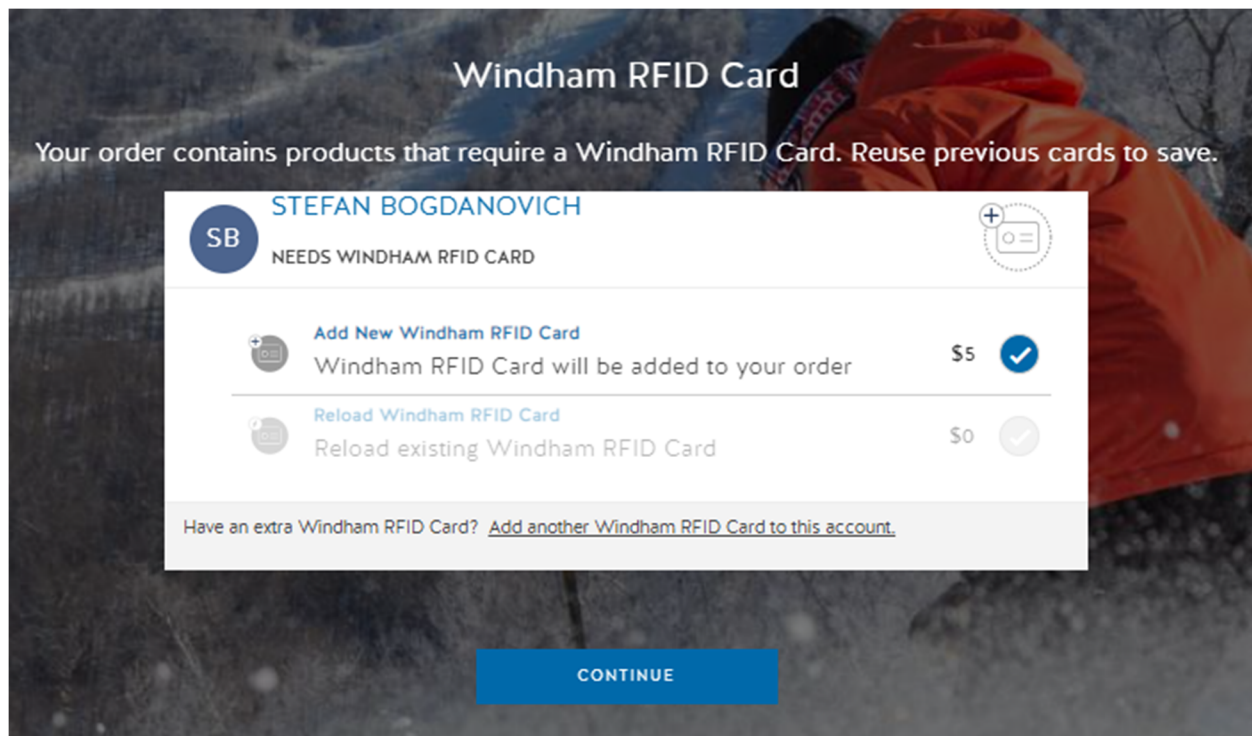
Windham RFID Card

Your order contains products that require a Windham RFID Card. Reuse previous cards to save.

SB

STEFAN BOGDANOVICH

NEEDS WINDHAM RFID CARD

Add New Windham RFID Card

Windham RFID Card will be added to your order

$5

Reload Windham RFID Card

Reload existing Windham RFID Card

$0

Have an extra Windham RFID Card? Add another Windham RFID Card to this account.

CONTINUE